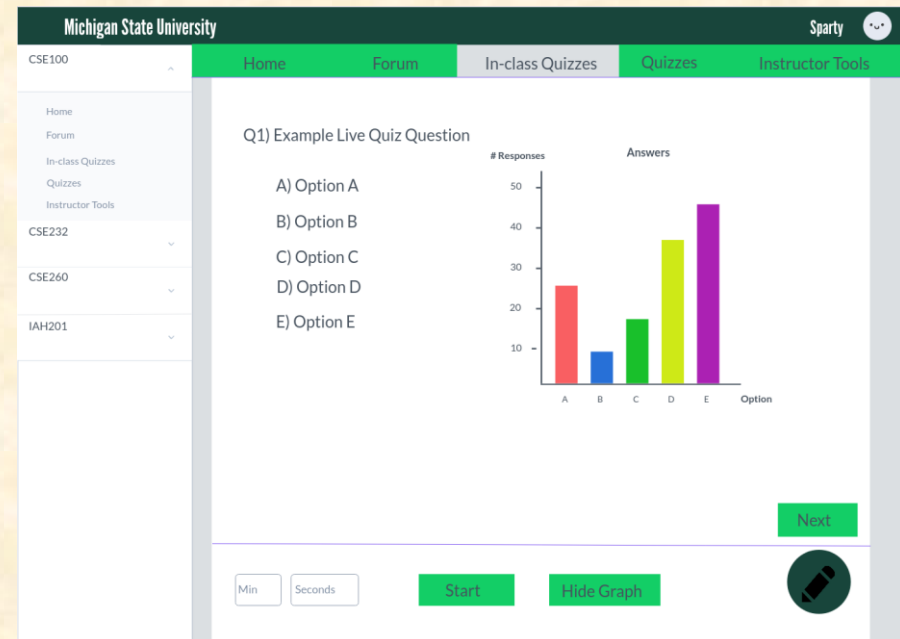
Michigan State University

Sparty

CSE100

Home
Forum
In-class Quizzes
Quizzes
Instructor Tools

CSE232

CSE260

IAH201

Home | Forum | In-class Quizzes | Quizzes | Instructor Tools

Q1) Example Live Quiz Question

A) Option A

B) Option B

C) Option C

D) Option D

E) Option E

# Responses

Answers

50
40
30
20
10

A B C D E

Option

Next

Min

Seconds

Start

Hide Graph